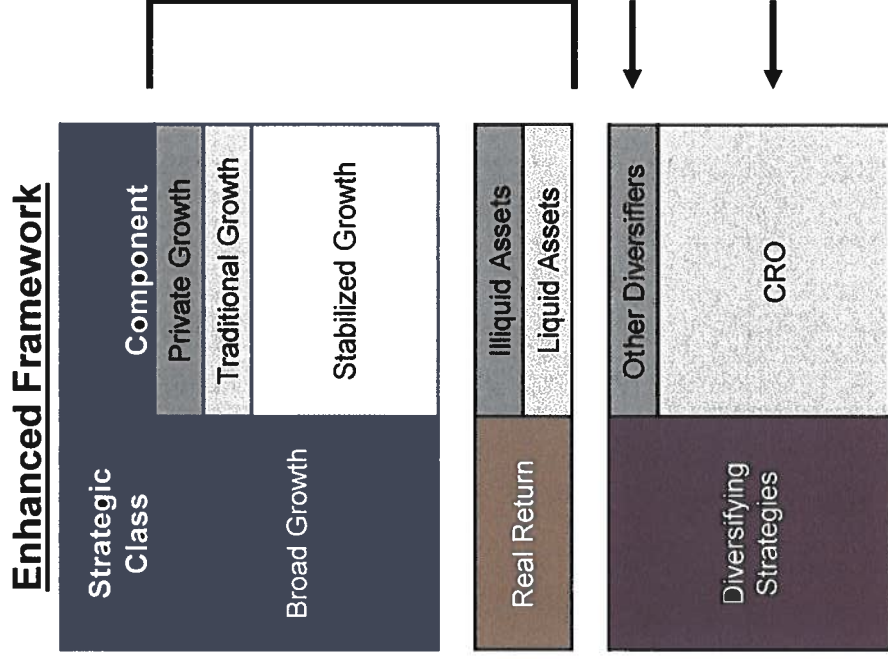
Enhanced Framework

Strategic Class

Component

Broad Growth

Private Growth

Traditional Growth

Stabilized Growth

Real Return

Illiquid Assets

Liquid Assets

Diversifying Strategies

Other Diversifiers

CRO